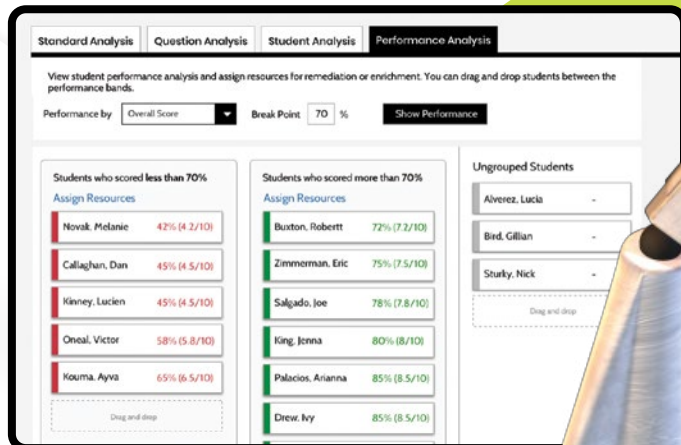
Standard Analysis | Question Analysis | Student Analysis | Performance Analysis

View student performance analysis and assign resources for remediation or enrichment. You can drag and drop students between the performance bands.

Performance by Overall Score Break Point 70 % Show Performance

Students who scored less than 70%
Assign Resources
Novak, Melanie 42% (4.2/10)
Callaghan, Dan 45% (4.5/10)
Kinney, Lucien 45% (4.5/10)
Oneal, Victor 58% (5.8/10)
Kouma, Ayva 65% (6.5/10)
Drag and drop

Students who scored more than 70%
Assign Resources
Buxton, Robertt 72% (7.2/10)
Zimmerman, Eric 75% (7.5/10)
Salgado, Joe 78% (7.8/10)
King, Jenna 80% (8/10)
Palacios, Arianna 85% (8.5/10)
Drew, Ivy 85% (8.5/10)

Ungrouped Students
Alverez, Lucia -
Bird, Gillian -
Sturky, Nick -
Drag and drop